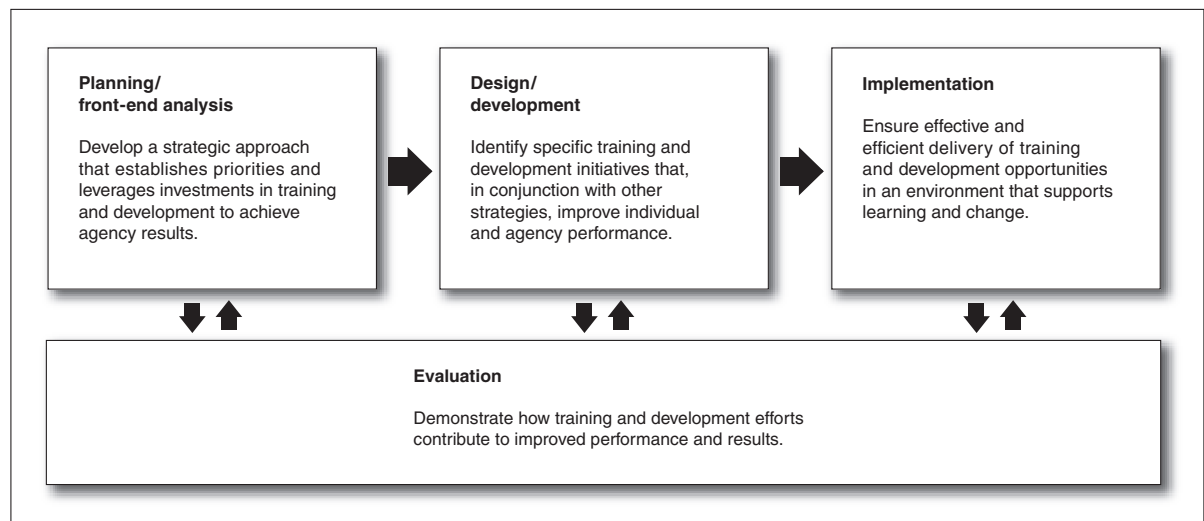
Planning/
front-end analysis

Develop a strategic approach that establishes priorities and leverages investments in training and development to achieve agency results.

Design/
development

Identify specific training and development initiatives that, in conjunction with other strategies, improve individual and agency performance.

Implementation

Ensure effective and efficient delivery of training and development opportunities in an environment that supports learning and change.

Evaluation

Demonstrate how training and development efforts contribute to improved performance and results.